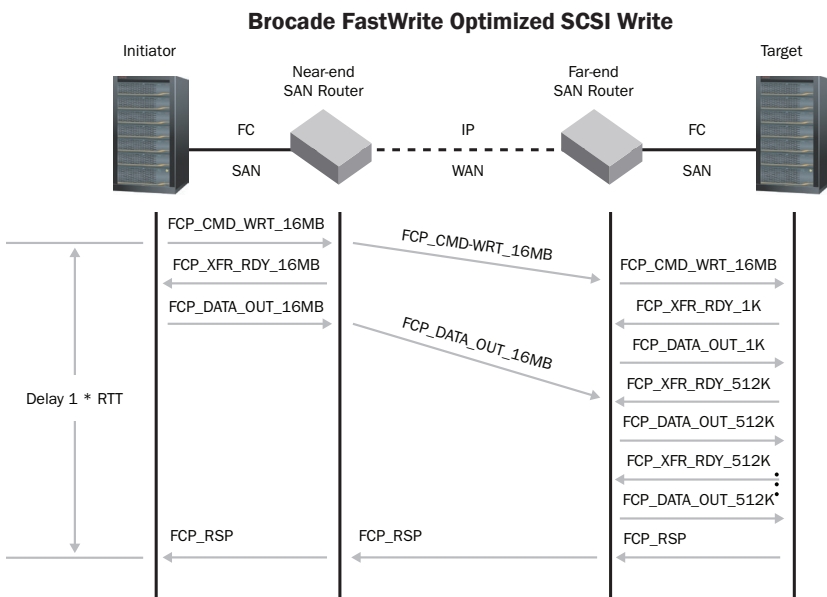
Brocade FastWrite Optimized SCSI Write

Initiator

Near-end SAN Router

Far-end SAN Router

Target

FC

SAN

IP

WAN

FC

SAN

FCP_CMD_WRT_16MB

FCP_CMD-WRT_16MB

FCP_XFR_RDY_16MB

FCP_CMD_WRT_16MB

FCP_DATA_OUT_16MB

FCP_XFR_RDY_1K

FCP_DATA_OUT_16MB

FCP_DATA_OUT_1K

Delay 1 * RTT

FCP_XFR_RDY_512K

FCP_DATA_OUT_512K

FCP_XFR_RDY_512K

FCP_DATA_OUT_512K

FCP_RSP

FCP_RSP

FCP_RSP